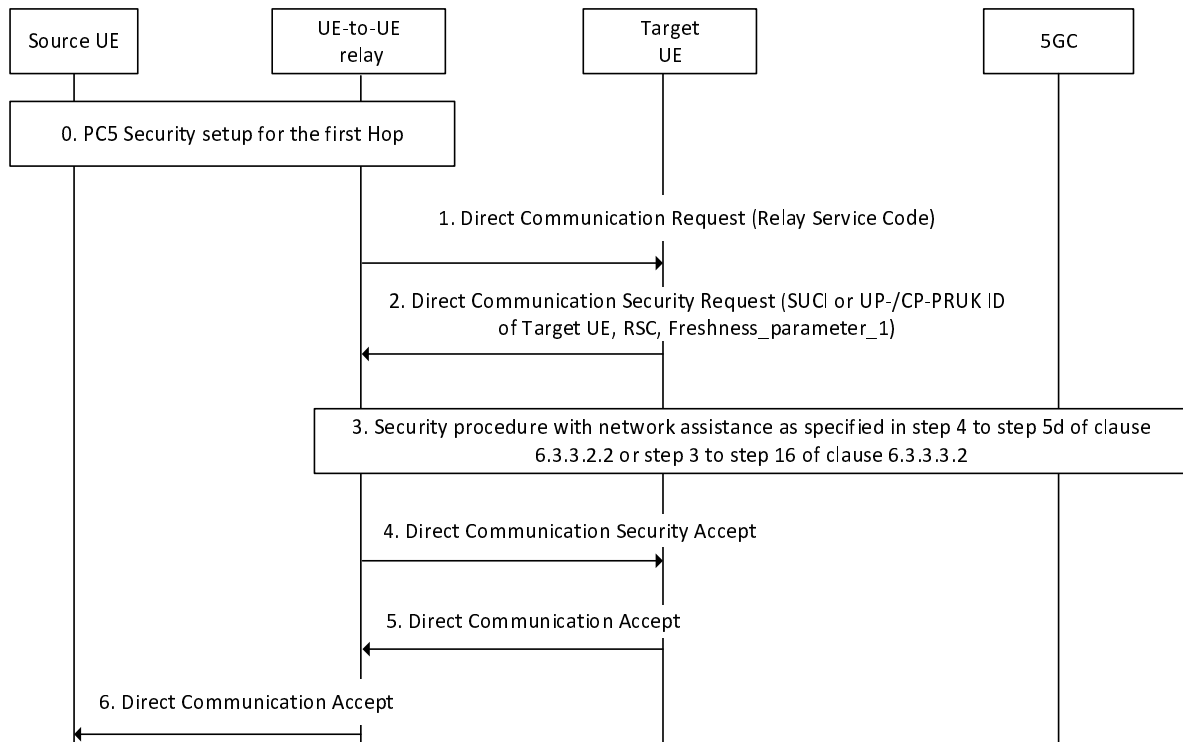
Source UE

UE-to-UE relay

Target UE

5GC

0. PC5 Security setup for the first Hop

1. Direct Communication Request (Relay Service Code)

2. Direct Communication Security Request (SUCI or UP-/CP-PRUK ID of Target UE, RSC, Freshness_parameter_1)

3. Security procedure with network assistance as specified in step 4 to step 5d of clause 6.3.3.2.2 or step 3 to step 16 of clause 6.3.3.3.2

4. Direct Communication Security Accept

5. Direct Communication Accept

6. Direct Communication Accept